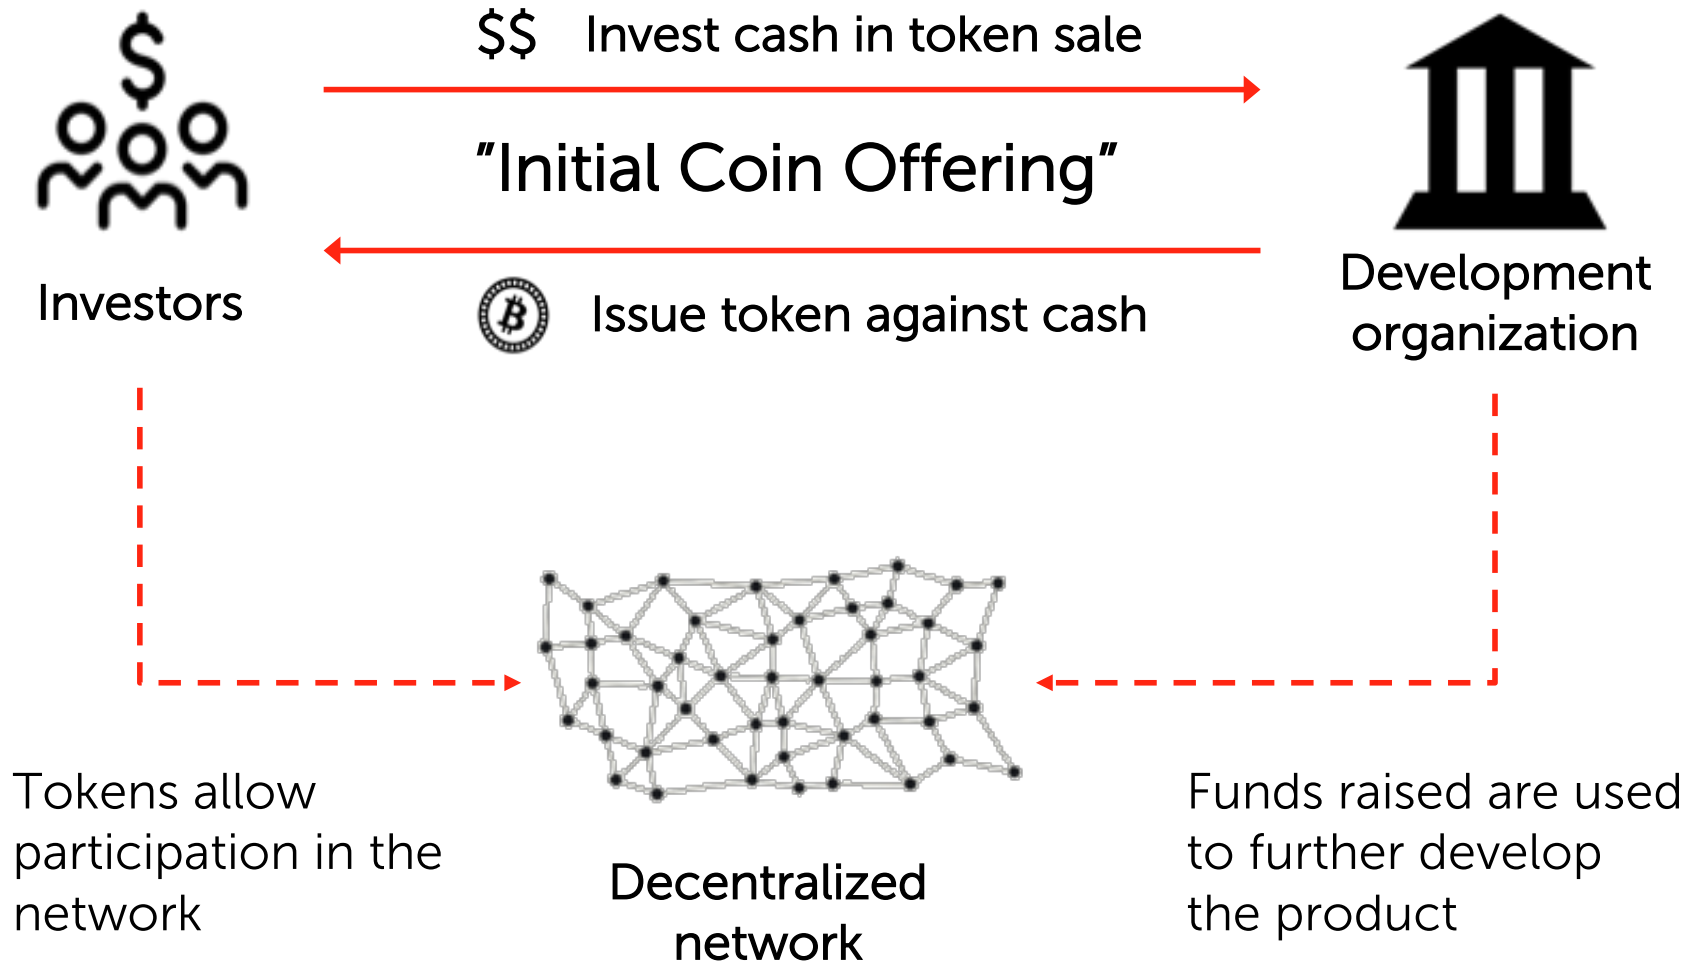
$$ Invest cash in token sale

"Initial Coin Offering"

Investors

Issue token against cash

Development organization

Tokens allow participation in the network

Decentralized network

Funds raised are used to further develop the product